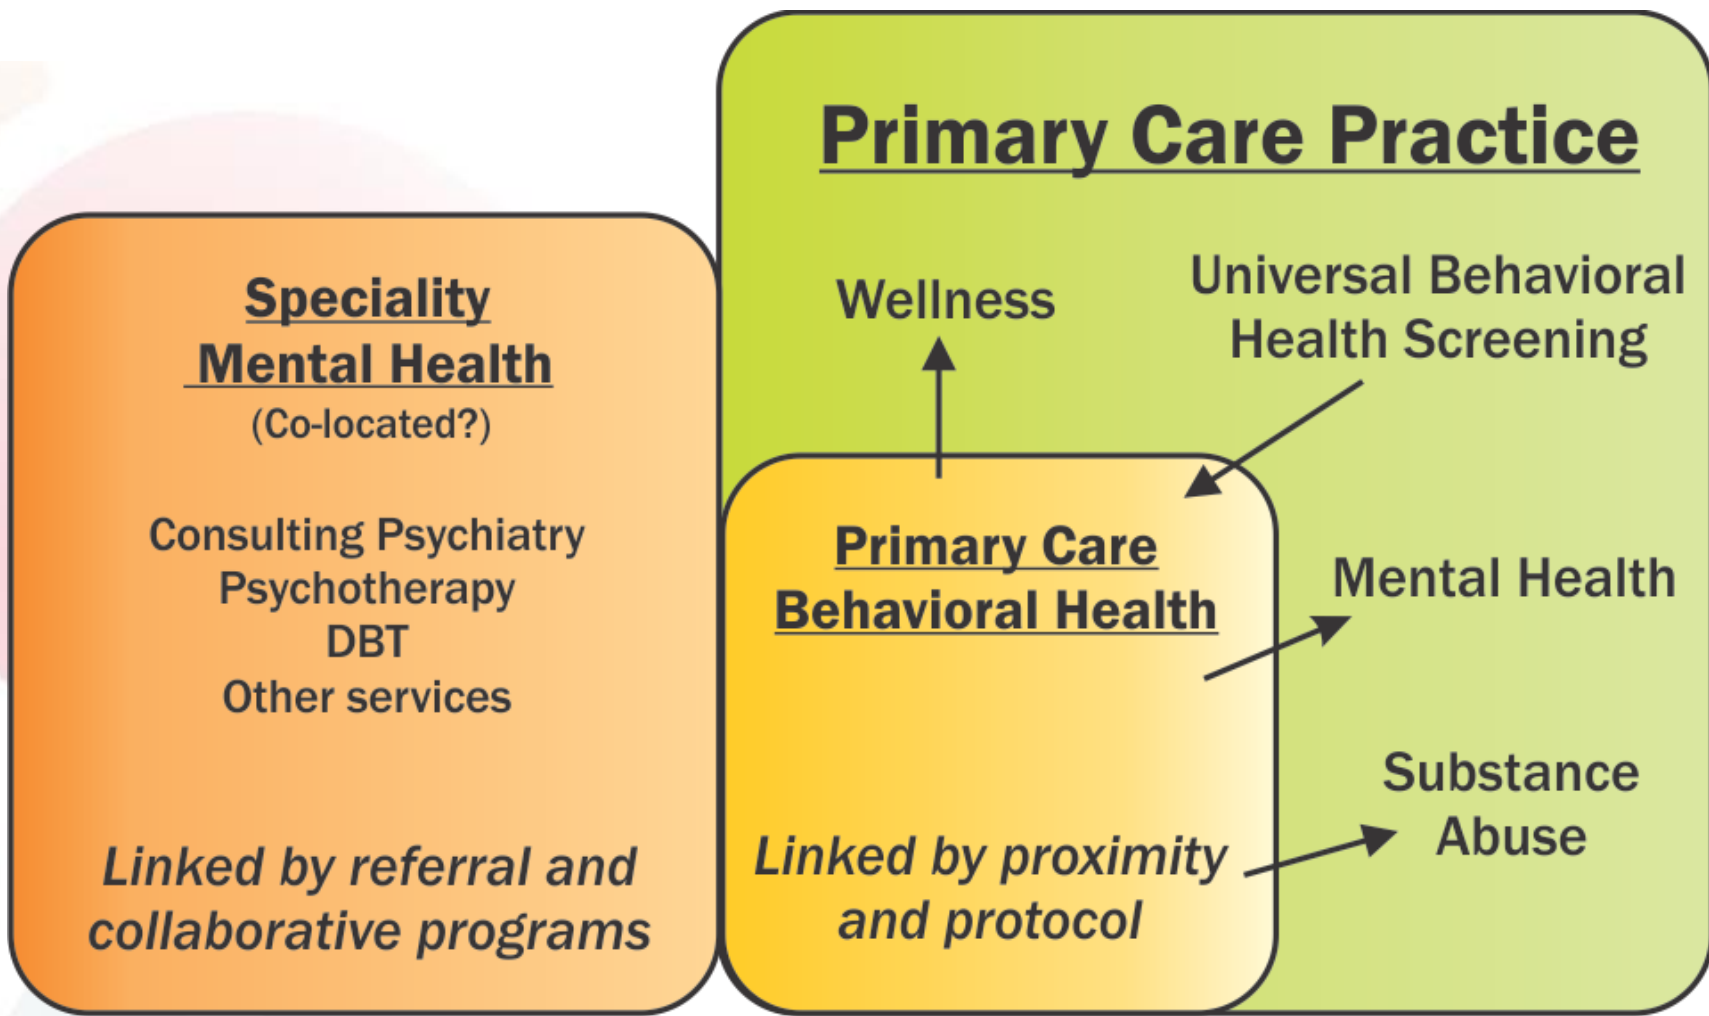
Speciality Mental Health
(Co-located?)

Consulting Psychiatry
Psychotherapy
DBT
Other services

Linked by referral and collaborative programs

Primary Care Practice

Wellness

Universal Behavioral Health Screening

Primary Care Behavioral Health

Mental Health

Substance Abuse

Linked by proximity and protocol